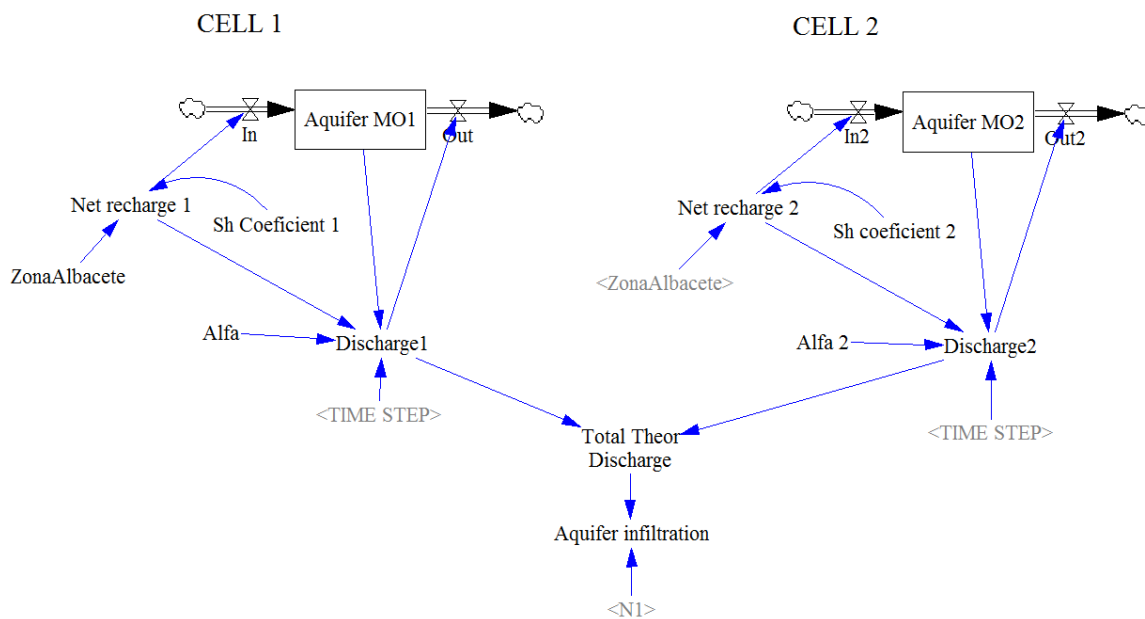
CELL 1

CELL 2

Aquifer MO1

In

Out

Net recharge 1

Sh Coeficient 1

ZonaAlbacete

Alfa

Discharge1

<TIME STEP>

Aquifer MO2

In2

Out2

Net recharge 2

Sh coeficient 2

<ZonaAlbacete>

Alfa 2

Discharge2

<TIME STEP>

Total Theor Discharge

Aquifer infiltration

<N1>